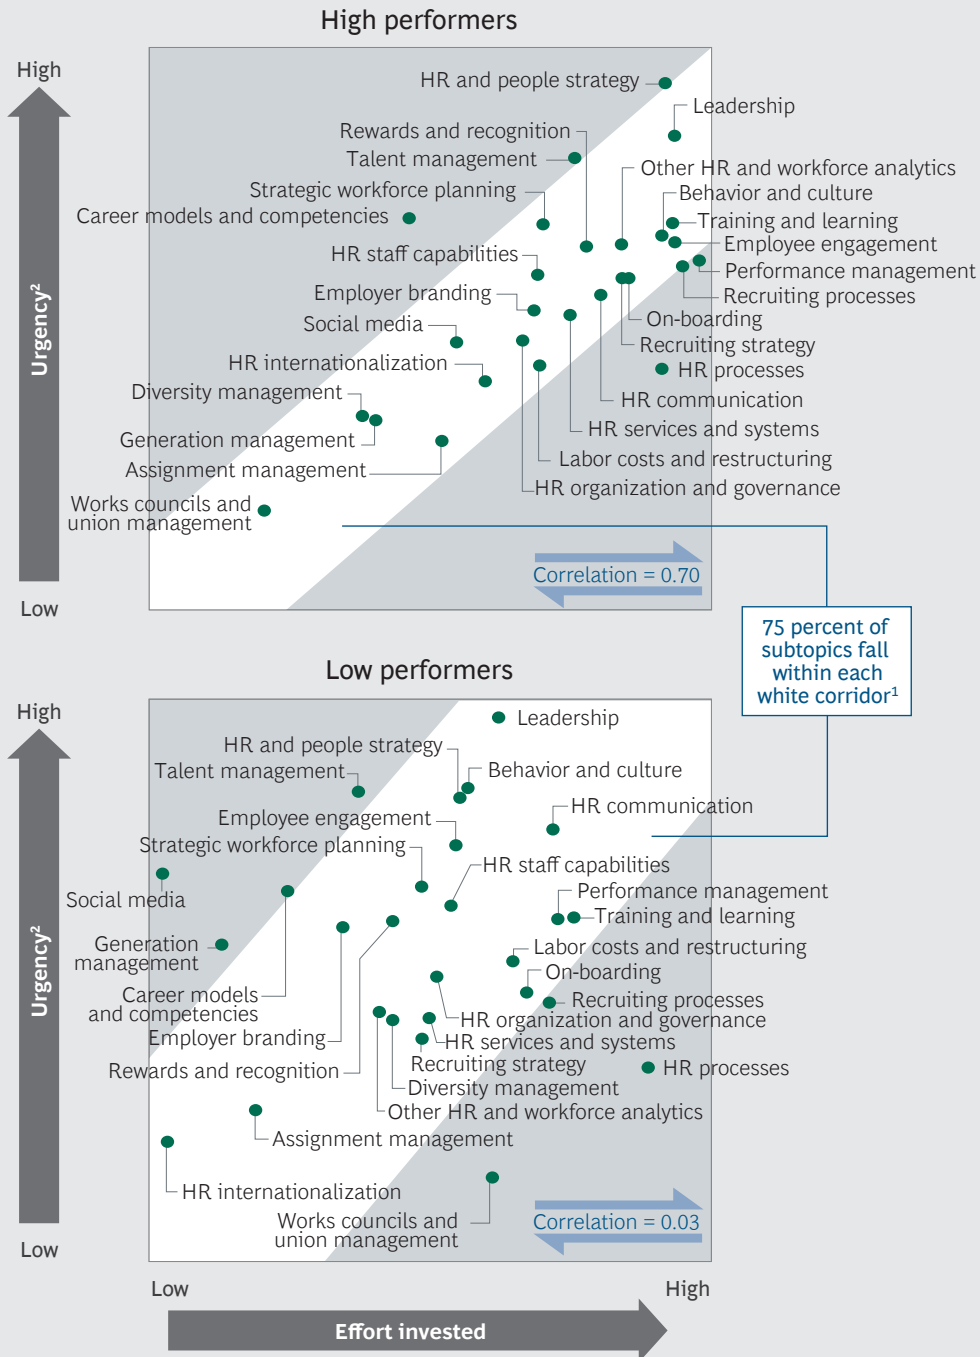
High performers

High

Urgency²

Low

HR and people strategy
Leadership
Rewards and recognition
Talent management
Other HR and workforce analytics
Strategic workforce planning
Behavior and culture
Career models and competencies
Training and learning
Employee engagement
HR staff capabilities
Performance management
Recruiting processes
Employer branding
On-boarding
Social media
Recruiting strategy
HR internationalization
HR processes
Diversity management
HR communication
HR services and systems
Generation management
Labor costs and restructuring
Assignment management
HR organization and governance
Works councils and union management

Correlation = 0.70

75 percent of subtopics fall within each white corridor¹

Low performers

High

Urgency²

Low

Leadership
HR and people strategy
Talent management
Behavior and culture
HR communication
Employee engagement
Strategic workforce planning
HR staff capabilities
Social media
Performance management
Training and learning
Generation management
Labor costs and restructuring
On-boarding
Career models and competencies
Recruiting processes
HR organization and governance
Employer branding
HR services and systems
Recruiting strategy
HR processes
Rewards and recognition
Diversity management
Other HR and workforce analytics
Assignment management
HR internationalization
Works councils and union management

Correlation = 0.03

Low

High

Effort invested